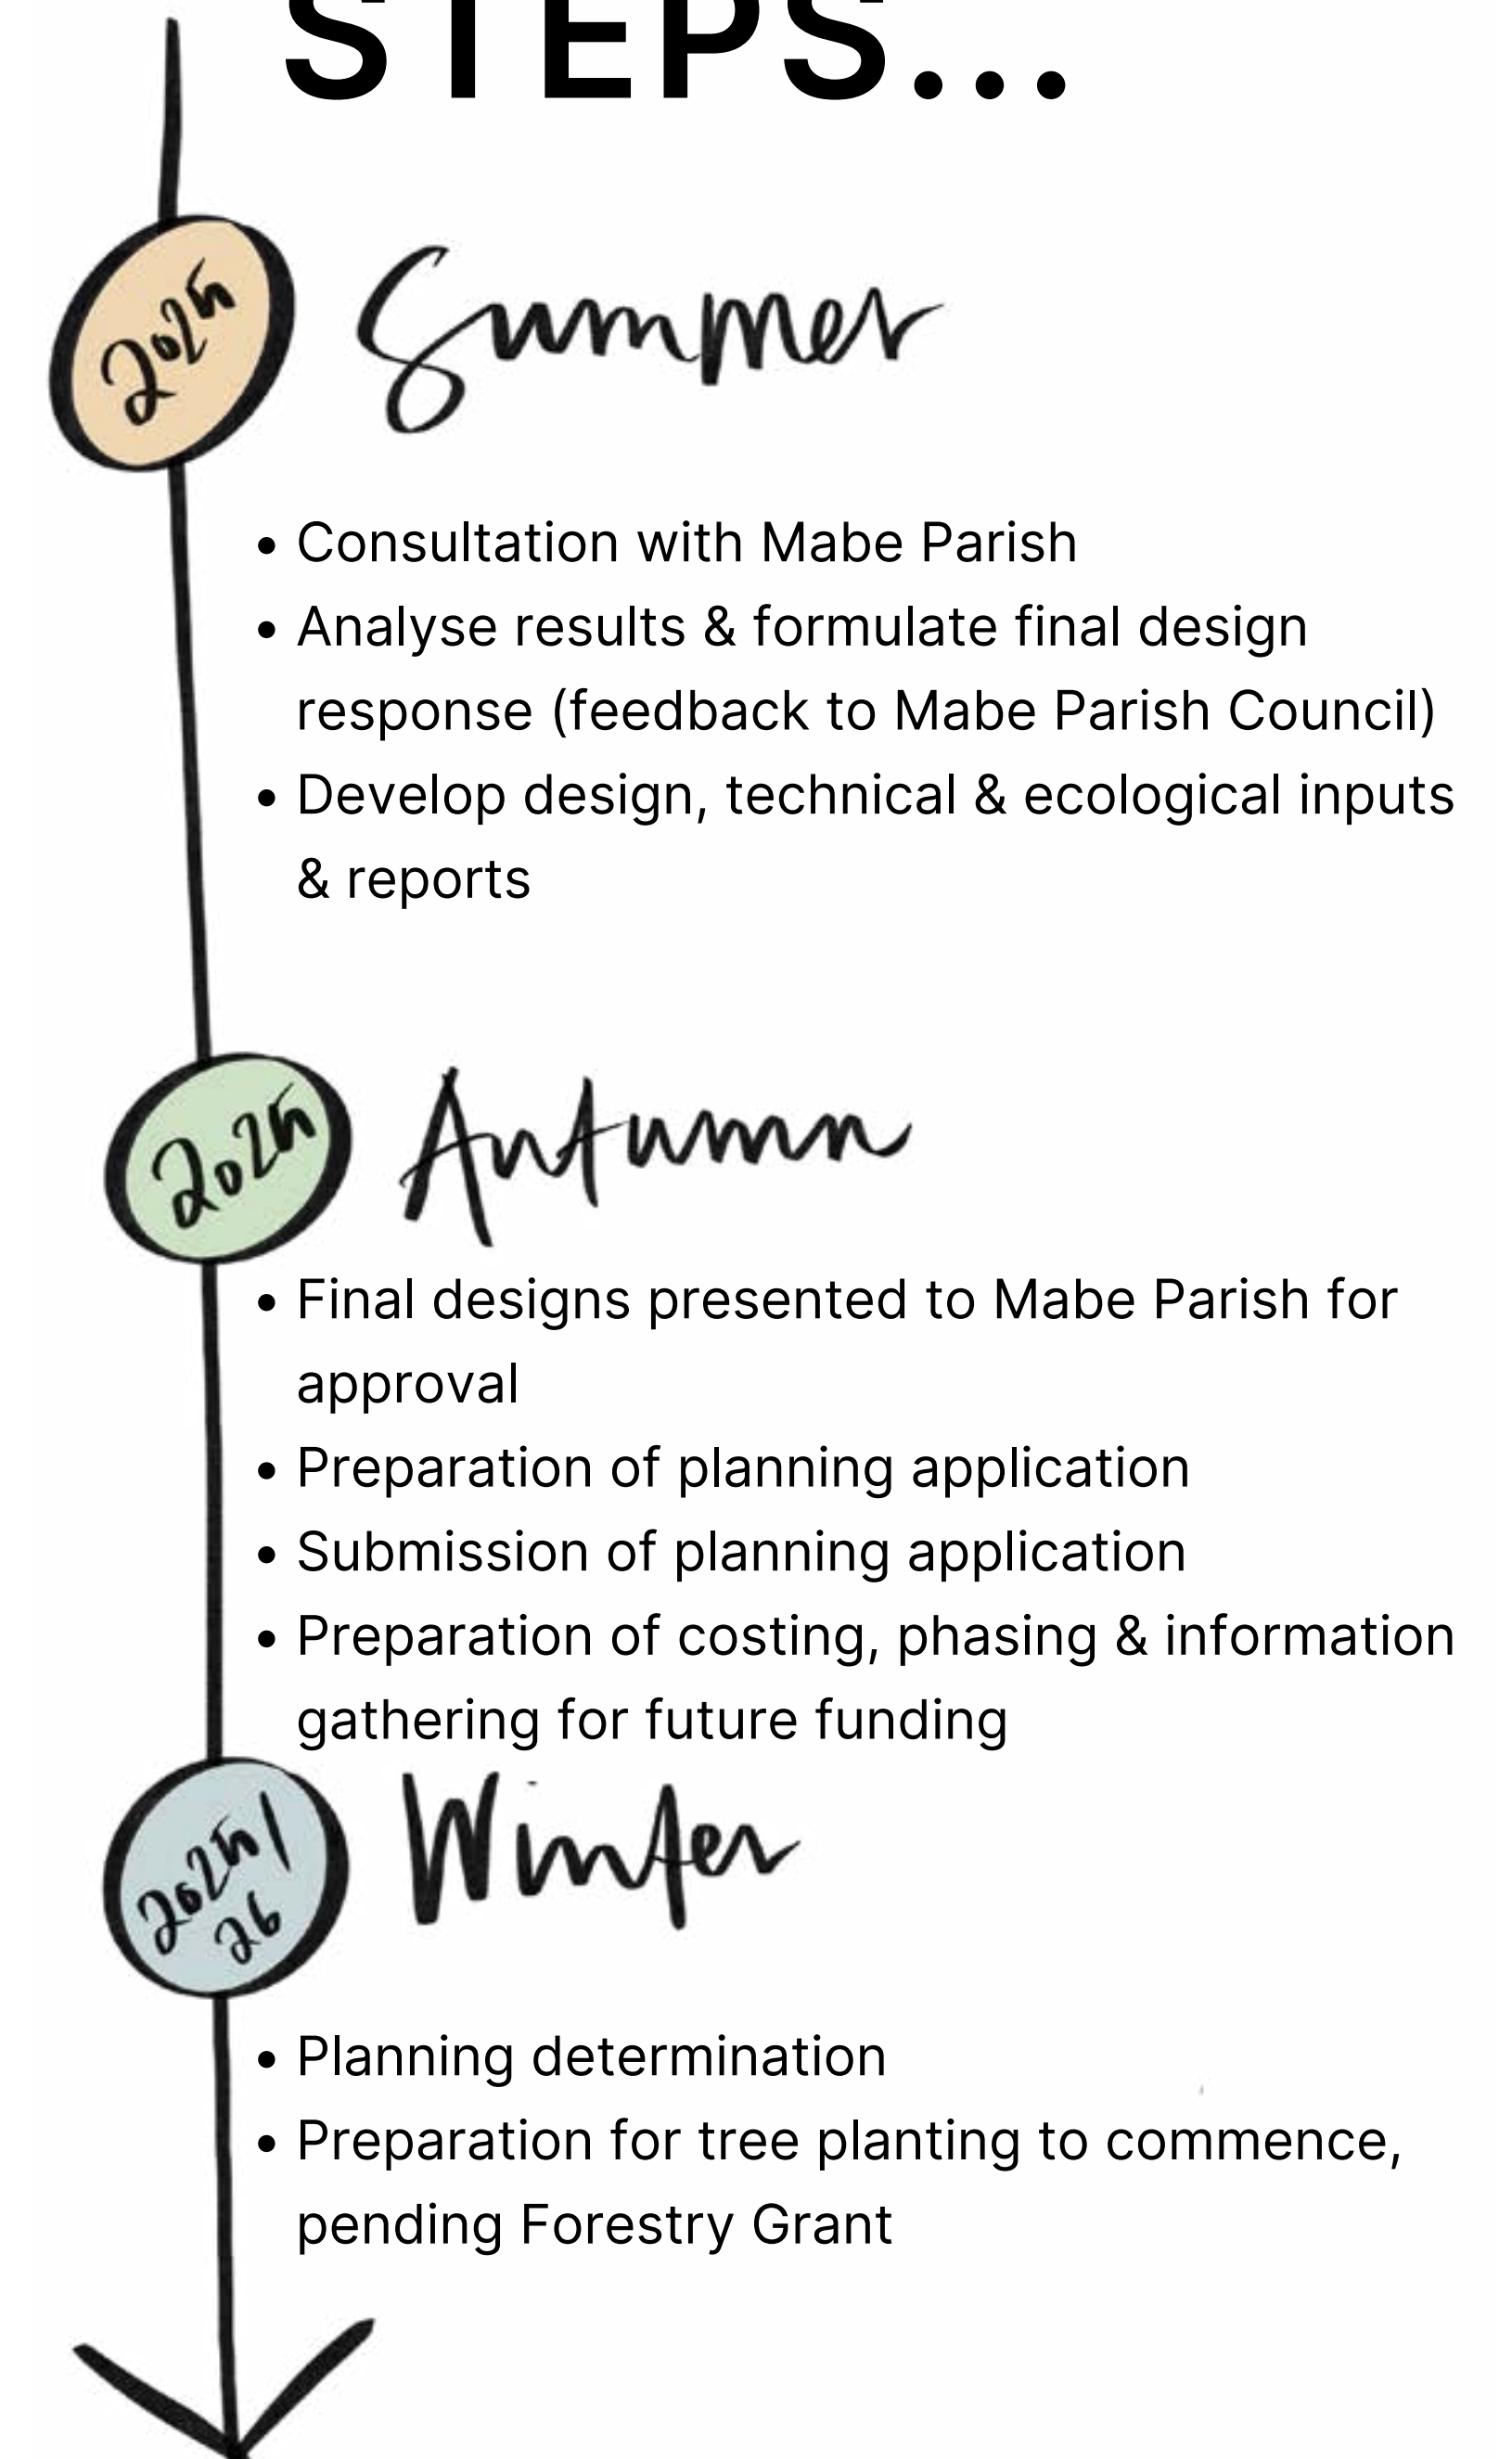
STEPS...

2025

Summer

- Consultation with Mabe Parish
- Analyse results & formulate final design response (feedback to Mabe Parish Council)
- Develop design, technical & ecological inputs & reports

2025

Autumn

- Final designs presented to Mabe Parish for approval
- Preparation of planning application
- Submission of planning application
- Preparation of costing, phasing & information gathering for future funding

2025/26

Winter

- Planning determination
- Preparation for tree planting to commence, pending Forestry Grant